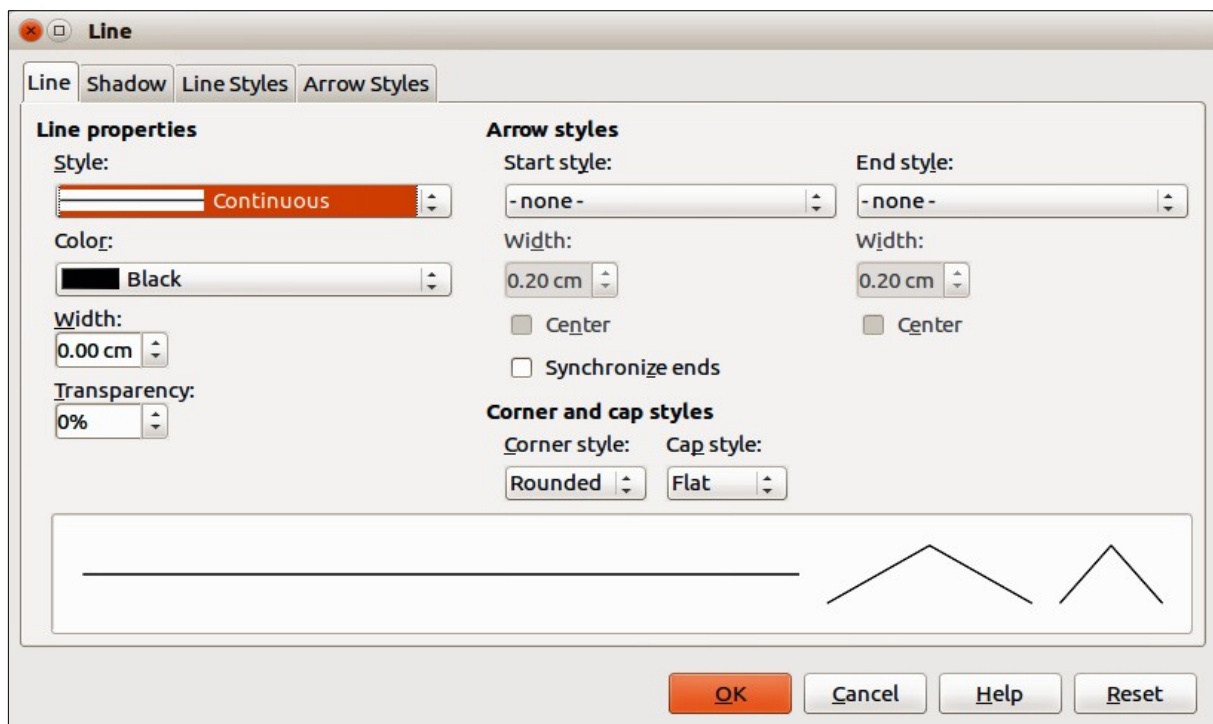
Line

Line | Shadow | Line Styles | Arrow Styles

Line properties

Style:

Continuous

Color:

Black

Width:

0.00 cm

Transparency:

0%

Arrow styles

Start style:

- none -

Width:

0.20 cm

Center

Synchronize ends

End style:

- none -

Width:

0.20 cm

Center

Corner and cap styles

Corner style:

Rounded

Cap style:

Flat

OK

Cancel

Help

Reset